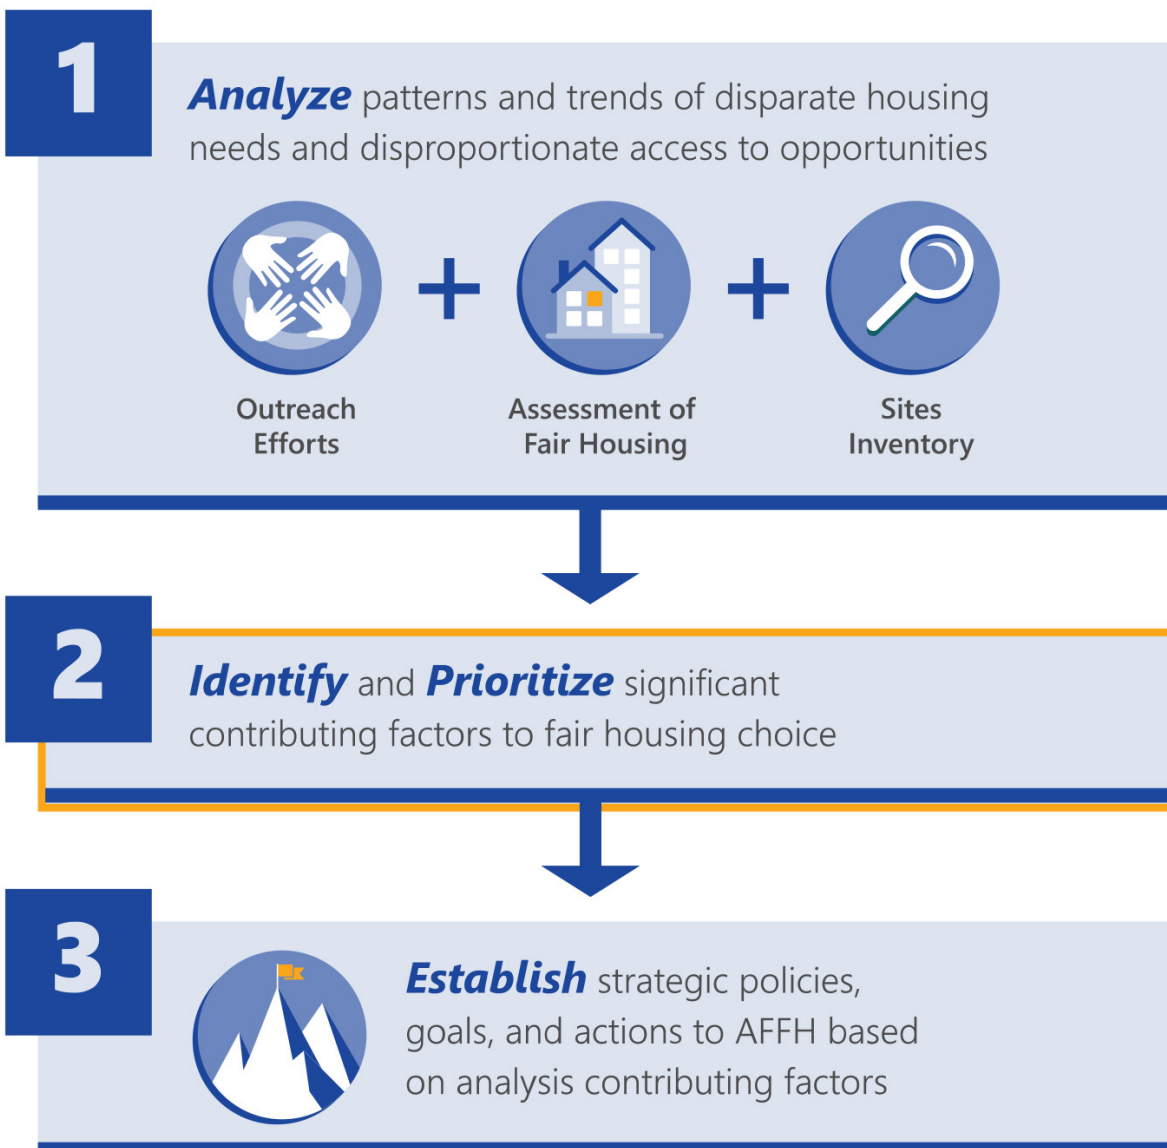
1

**Analyze** patterns and trends of disparate housing needs and disproportionate access to opportunities

Outreach Efforts + Assessment of Fair Housing + Sites Inventory

2

**Identify** and **Prioritize** significant contributing factors to fair housing choice

3

**Establish** strategic policies, goals, and actions to AFFH based on analysis contributing factors